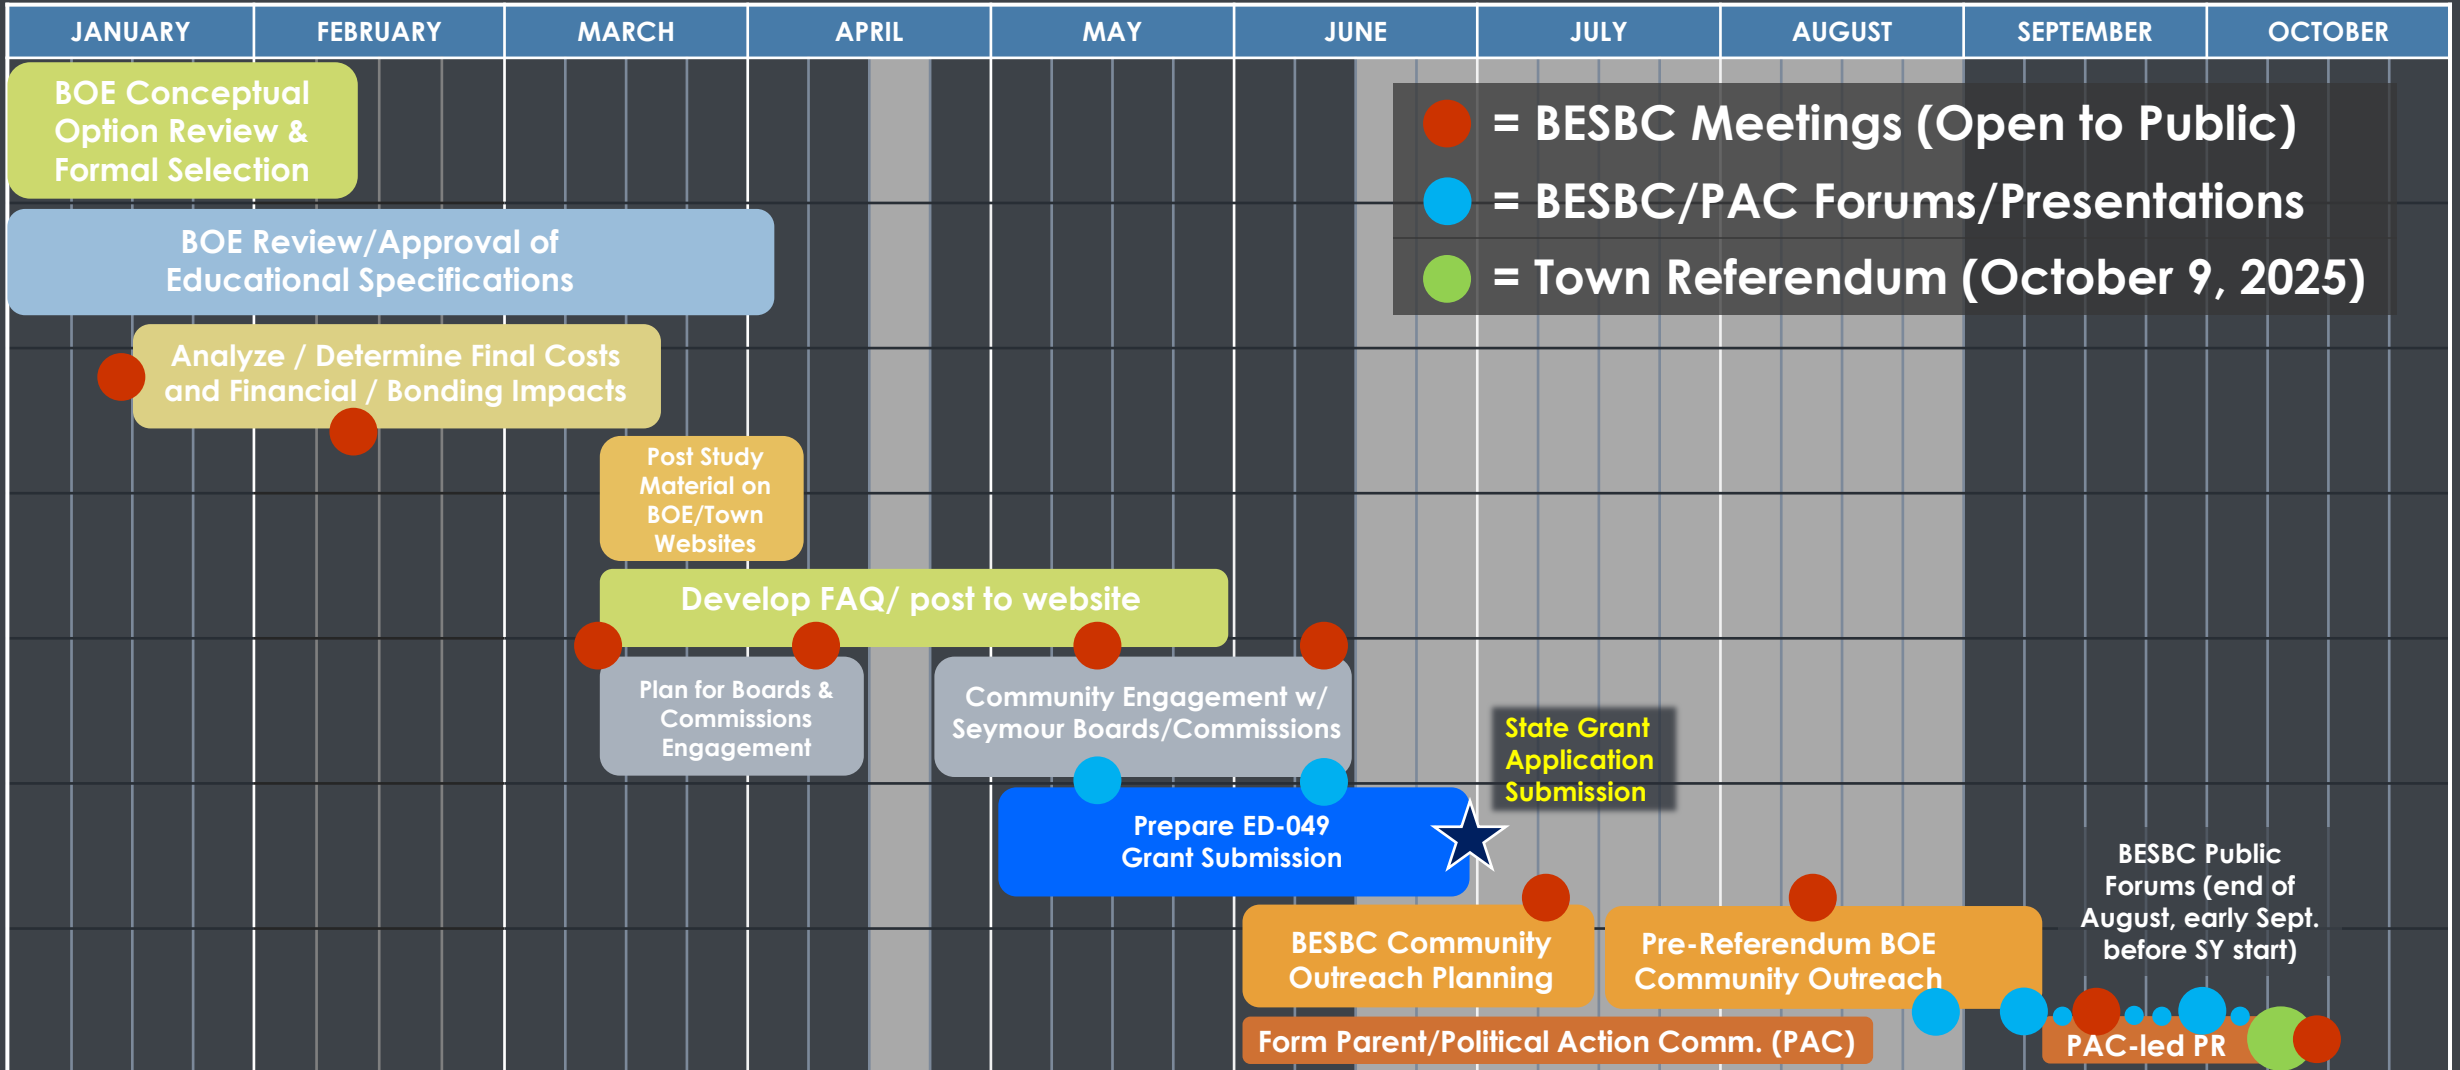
| JANUARY | FEBRUARY | MARCH | APRIL | MAY | JUNE | JULY | AUGUST | SEPTEMBER | OCTOBER |
|---|---|---|---|---|---|---|---|---|---|

= BESBC Meetings (Open to Public)
= BESBC/PAC Forums/Presentations
= Town Referendum (October 9, 2025)

BOE Conceptual Option Review & Formal Selection

BOE Review/Approval of Educational Specifications

Analyze / Determine Final Costs and Financial / Bonding Impacts

Post Study Material on BOE/Town Websites

Develop FAQ/ post to website

Plan for Boards & Commissions Engagement

Community Engagement w/ Seymour Boards/Commissions

State Grant Application Submission

Prepare ED-049 Grant Submission

BESBC Public Forums (end of August, early Sept. before SY start)

BESBC Community Outreach Planning

Pre-Referendum BOE Community Outreach

Form Parent/Political Action Comm. (PAC)

PAC-led PR